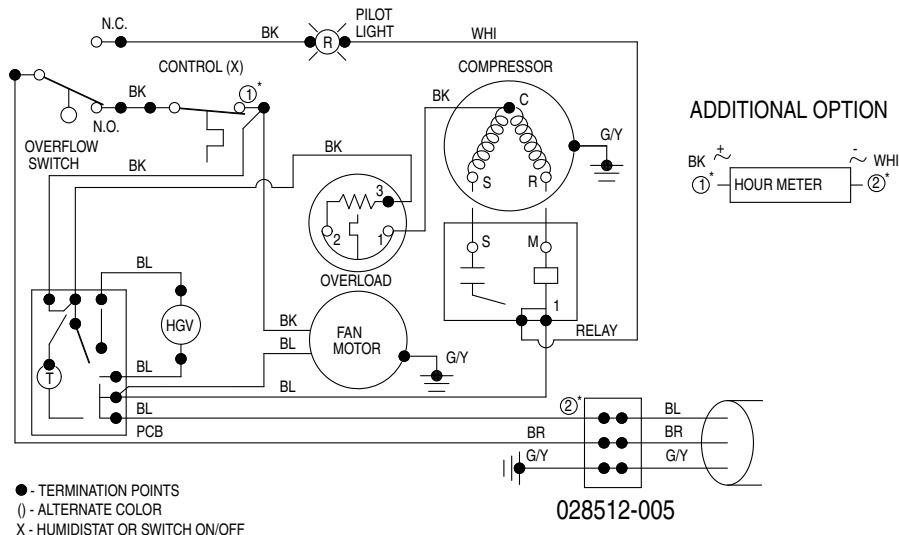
N.C.
BK
R
PILOT LIGHT
WHI
CONTROL (X)
①*
COMPRESSOR
BK
C
N.O.
BK
OVERFLOW SWITCH
BK
G/Y
BK
3
S
R
2
1
OVERLOAD
S
M
BL
HGV
1
BK
FAN MOTOR
BL
G/Y
RELAY
T
BL
BL
BL
②*
BL
PCB
BR
BR
G/Y
G/Y

ADDITIONAL OPTION
BK $\overset{+}{\sim}$
$\overset{-}{\sim}$ WHI
①* HOUR METER ②*

● - TERMINATION POINTS
() - ALTERNATE COLOR
X - HUMIDISTAT OR SWITCH ON/OFF

028512-005